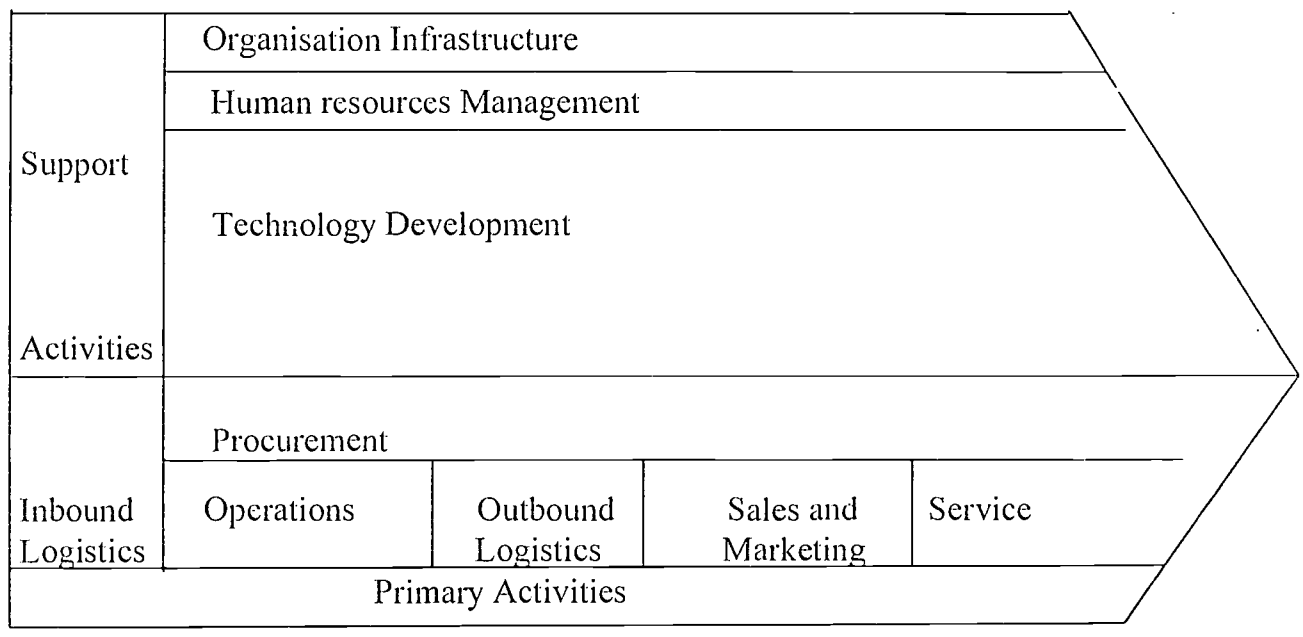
Organisation Infrastructure

Human resources Management

Support

Technology Development

Activities

Procurement

Inbound Logistics

Operations

Outbound Logistics

Sales and Marketing

Service

Primary Activities